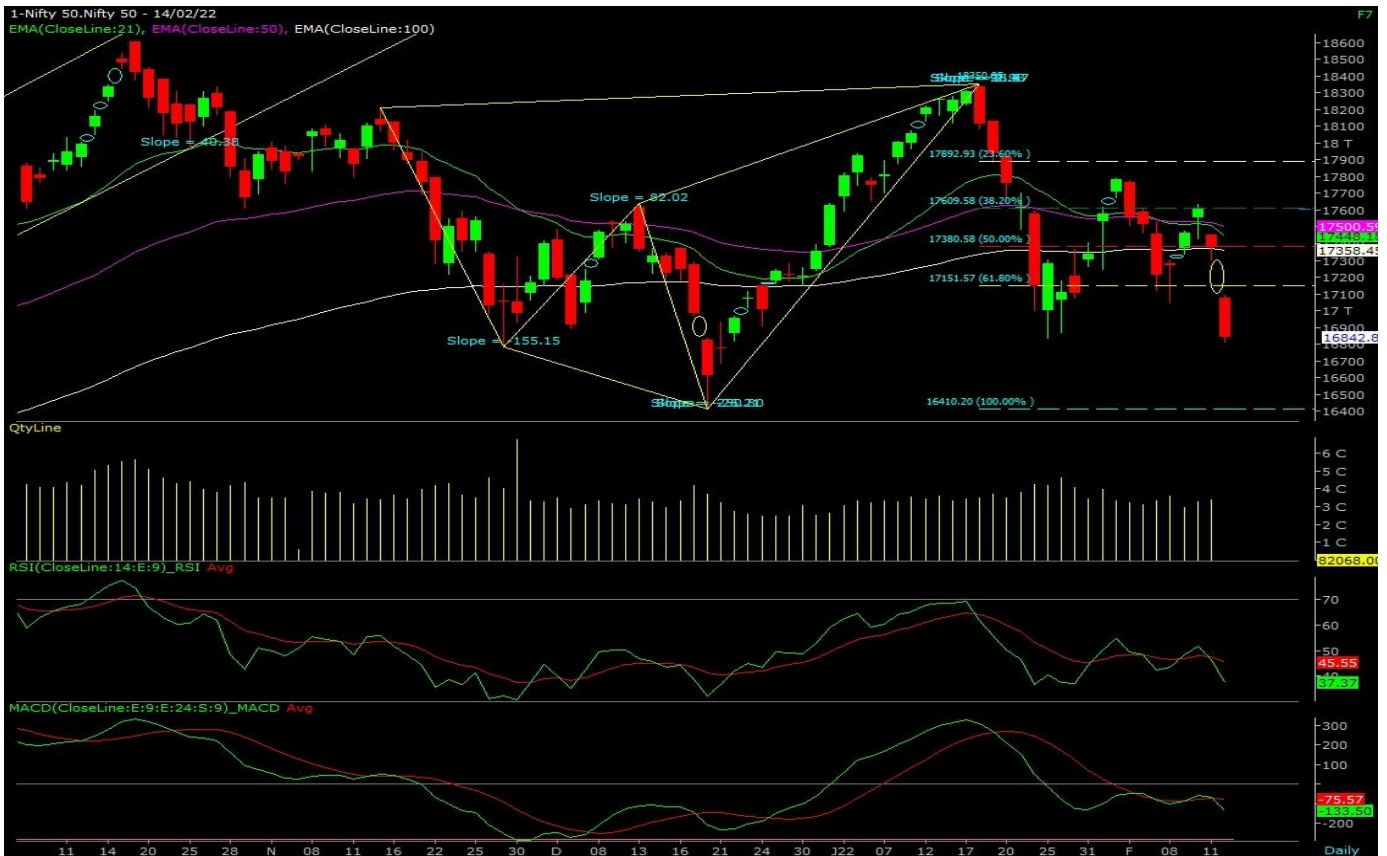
1-Nifty 50.Nifty 50 - 14/02/22
EMA(CloseLine:21), EMA(CloseLine:50), EMA(CloseLine:100)
F7

Slope = 40.38
Slope = 82.02
Slope = -155.15
Slope = -250.20
Slope = 33.67
17892.93 (23.60%)
17609.58 (38.20%)
17380.58 (50.00%)
17151.57 (61.80%)
16410.20 (100.00%)

18600
18500
18400
18300
18200
18100
18 T
17900
17800
17700
17600
17500.59
17358.45
17300
17200
17100
17 T
16900
16842.8
16600
16500
16400

QtyLine
6 C
5 C
4 C
3 C
2 C
1 C
82068.00

RSI(CloseLine:14:E:9)_RSI Avg
70
60
45.55
37.37

MACD(CloseLine:E:9:E:24:S:9)_MACD Avg
300
200
100
-75.57
-133.50
-200

11 14 20 25 28 N 08 11 16 22 25 30 D 08 13 16 21 24 30 J22 07 12 17 20 25 31 F 08 11
Daily